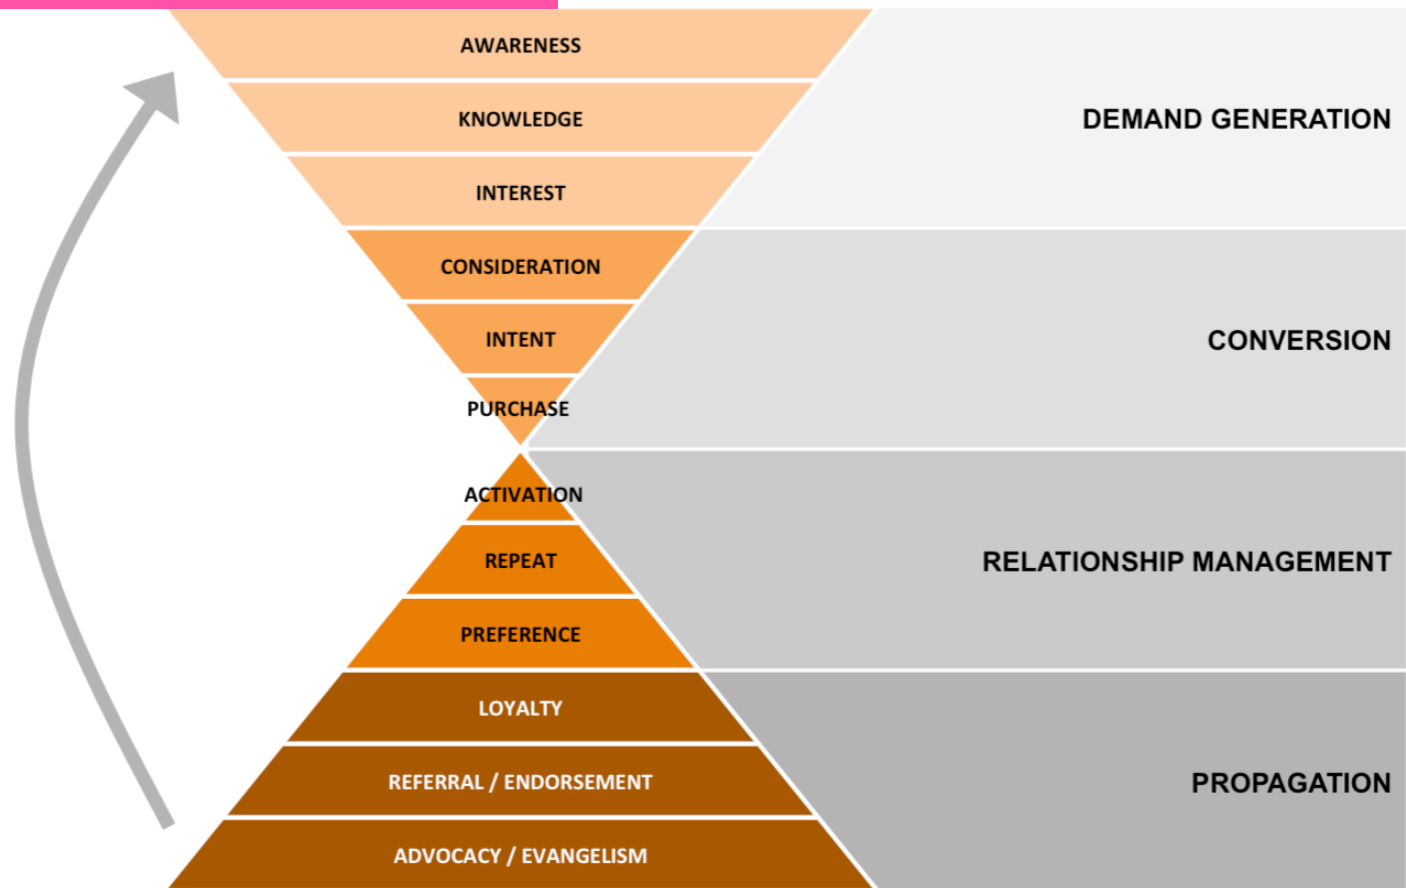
AWARENESS

KNOWLEDGE

INTEREST

DEMAND GENERATION

CONSIDERATION

INTENT

PURCHASE

CONVERSION

ACTIVATION

REPEAT

PREFERENCE

RELATIONSHIP MANAGEMENT

LOYALTY

REFERRAL / ENDORSEMENT

ADVOCACY / EVANGELISM

PROPAGATION